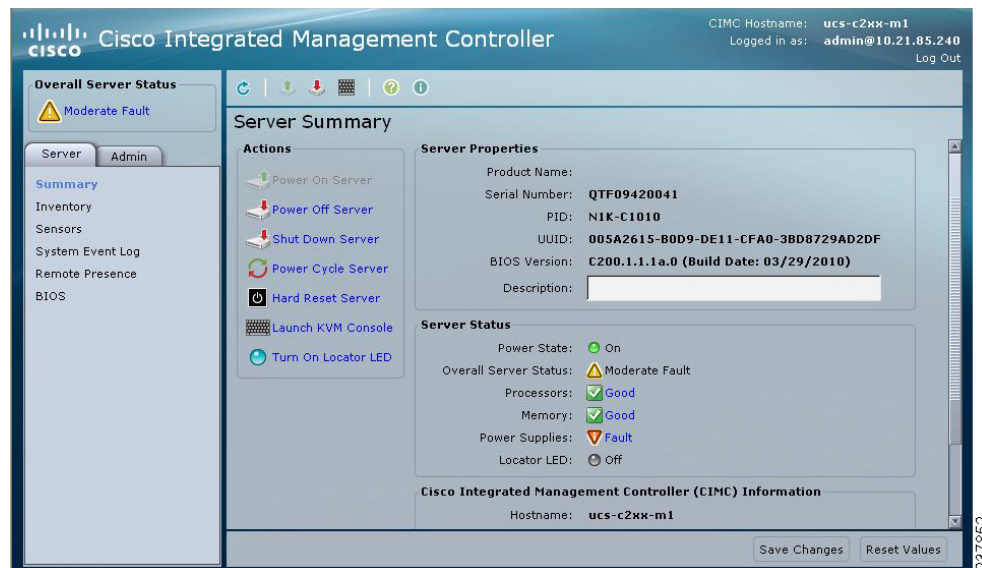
cisco Cisco Integrated Management Controller

CIMC Hostname: ucs-c2xx-m1
Logged in as: admin@10.21.85.240
Log Out

Overall Server Status
Moderate Fault

Server Admin

Summary
Inventory
Sensors
System Event Log
Remote Presence
BIOS

Server Summary

Actions
Power On Server
Power Off Server
Shut Down Server
Power Cycle Server
Hard Reset Server
Launch KVM Console
Turn On Locator LED

Server Properties
Product Name:
Serial Number: QTF09420041
PID: N1K-C1010
UUID: 005A2615-B0D9-DE11-CFA0-3BD8729AD2DF
BIOS Version: C200.1.1.1a.0 (Build Date: 03/29/2010)
Description:

Server Status
Power State: On
Overall Server Status: Moderate Fault
Processors: Good
Memory: Good
Power Supplies: Fault
Locator LED: Off

Cisco Integrated Management Controller (CIMC) Information
Hostname: ucs-c2xx-m1

Save Changes Reset Values

327052